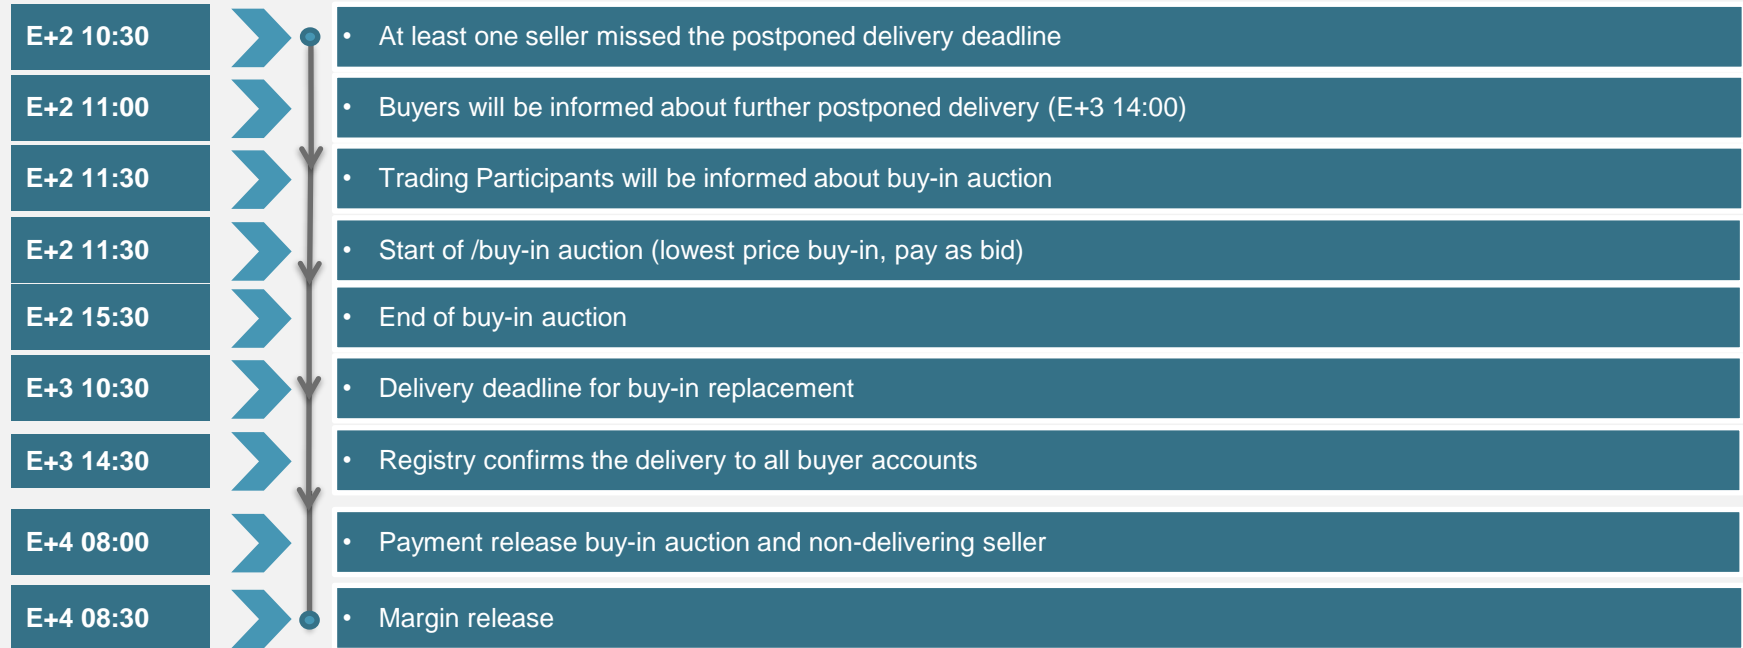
E+2 10:30
• At least one seller missed the postponed delivery deadline

E+2 11:00
• Buyers will be informed about further postponed delivery (E+3 14:00)

E+2 11:30
• Trading Participants will be informed about buy-in auction

E+2 11:30
• Start of /buy-in auction (lowest price buy-in, pay as bid)

E+2 15:30
• End of buy-in auction

E+3 10:30
• Delivery deadline for buy-in replacement

E+3 14:30
• Registry confirms the delivery to all buyer accounts

E+4 08:00
• Payment release buy-in auction and non-delivering seller

E+4 08:30
• Margin release